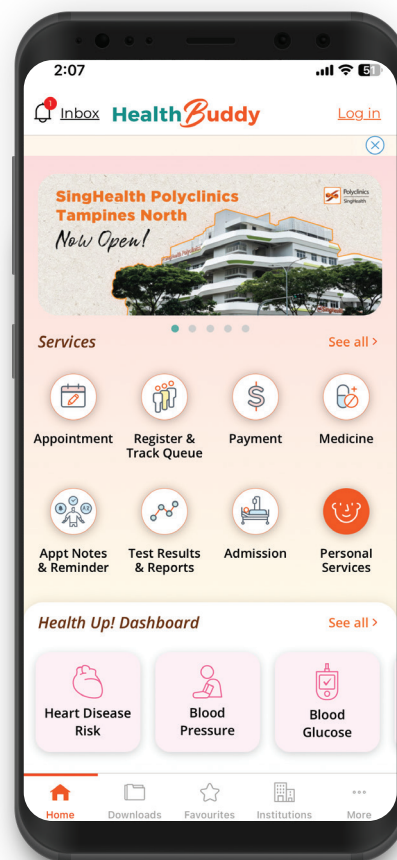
2:07

1 Inbox HealthBuddy Log in

SingHealth Polyclinics Tampines North
Now Open!
Polyclinics SingHealth

Services See all >

Appointment
Register & Track Queue
Payment
Medicine
Appt Notes & Reminder
Test Results & Reports
Admission
Personal Services

Health Up! Dashboard See all >

Heart Disease Risk
Blood Pressure
Blood Glucose

Home Downloads Favourites Institutions More